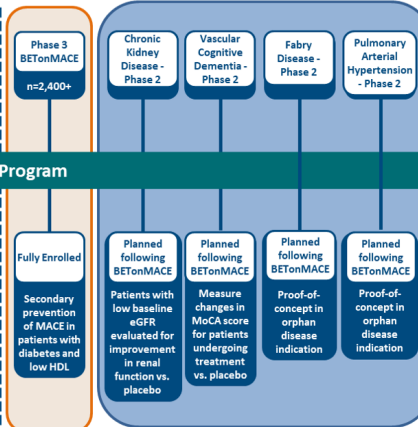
Phase 3 BETonMACE

n=2,400+

Chronic Kidney Disease - Phase 2

Vascular Cognitive Dementia - Phase 2

Fabry Disease - Phase 2

Pulmonary Arterial Hypertension - Phase 2

Program

Fully Enrolled

Secondary prevention of MACE in patients with diabetes and low HDL

Planned following BETonMACE

Patients with low baseline eGFR evaluated for improvement in renal function vs. placebo

Planned following BETonMACE

Measure changes in MoCA score for patients undergoing treatment vs. placebo

Planned following BETonMACE

Proof-of-concept in orphan disease indication

Planned following BETonMACE

Proof-of-concept in orphan disease indication